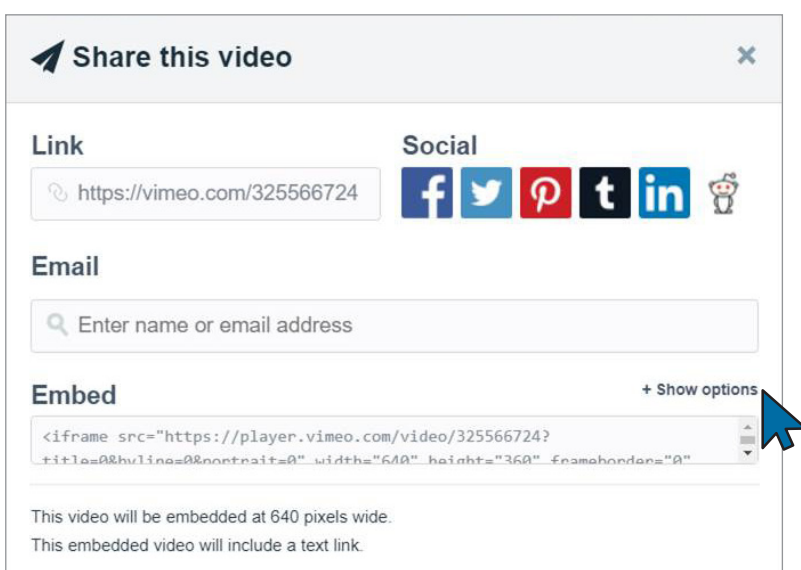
Share this video

×

Link

https://vimeo.com/325566724

Social

f t P t in

Email

Enter name or email address

Embed

+ Show options

<iframe src="https://player.vimeo.com/video/325566724?
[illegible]

This video will be embedded at 640 pixels wide.

This embedded video will include a text link.